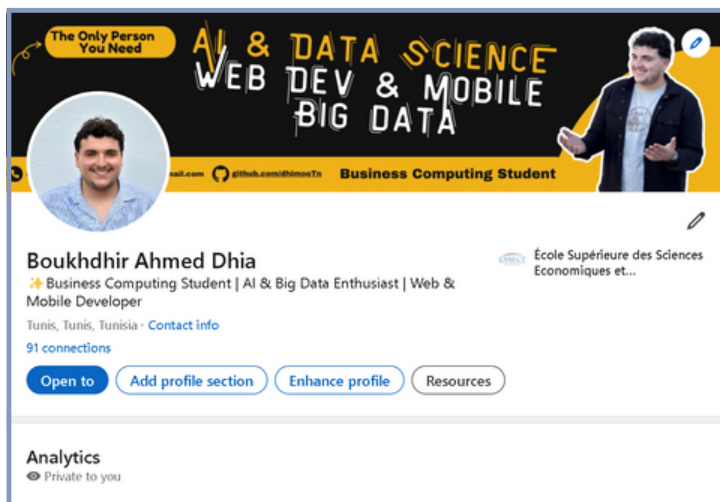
The Only Person You Need

AI & DATA SCIENCE
WEB DEV & MOBILE
BIG DATA

ail.com github.com/dhimooTn Business Computing Student

Boukhdhir Ahmed Dhia
✨Business Computing Student | AI & Big Data Enthusiast | Web & Mobile Developer
Tunis, Tunis, Tunisia · Contact info
91 connections

ESSECT École Supérieure des Sciences Economiques et...

Open to
Add profile section
Enhance profile
Resources

Analytics
Private to you